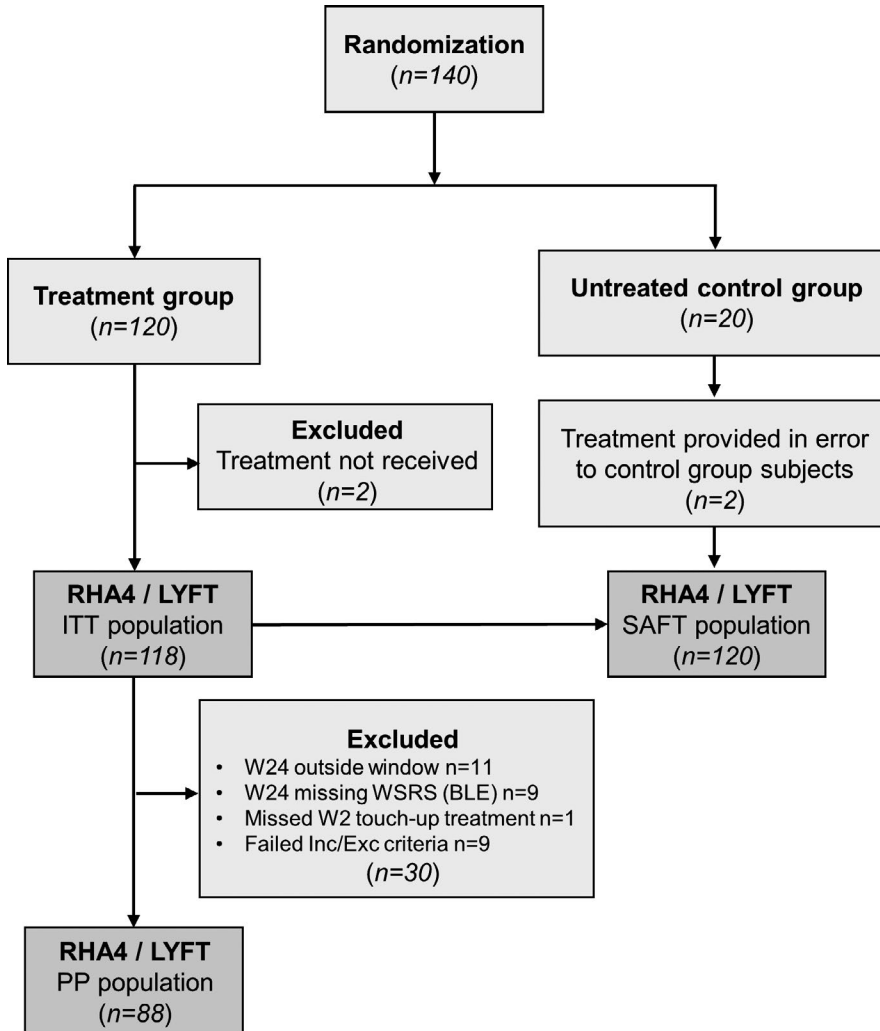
**Randomization**
(*n=140*)

**Treatment group**
(*n=120*)

**Untreated control group**
(*n=20*)

**Excluded**
Treatment not received
(*n=2*)

Treatment provided in error to control group subjects
(*n=2*)

**RHA4 / LYFT**
ITT population
(*n=118*)

**RHA4 / LYFT**
SAFT population
(*n=120*)

**Excluded**
- W24 outside window n=11
- W24 missing WSRS (BLE) n=9
- Missed W2 touch-up treatment n=1
- Failed Inc/Exc criteria n=9

(*n=30*)

**RHA4 / LYFT**
PP population
(*n=88*)